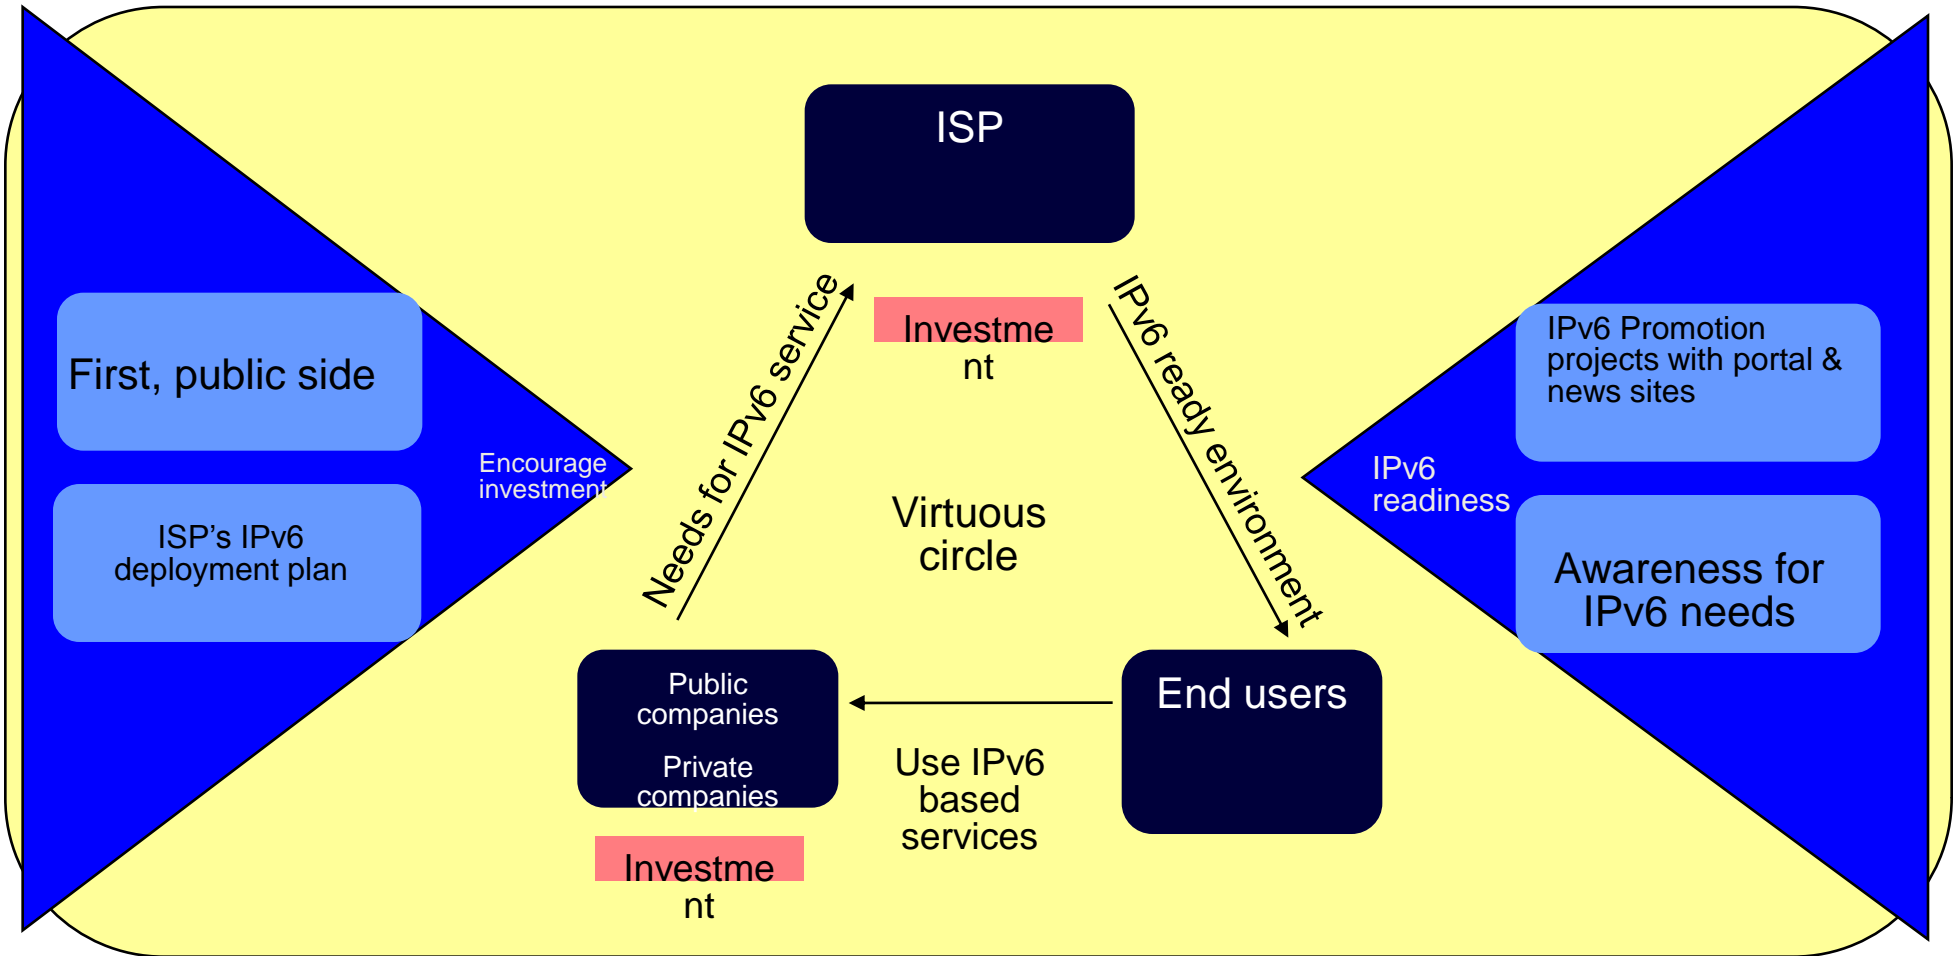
First, public side

ISP's IPv6 deployment plan

Encourage investment

ISP

Investme nt

Needs for IPv6 service

IPv6 ready environment

Virtuous circle

Public companies

Private companies

Investme nt

Use IPv6 based services

End users

IPv6 readiness

IPv6 Promotion projects with portal & news sites

Awareness for IPv6 needs